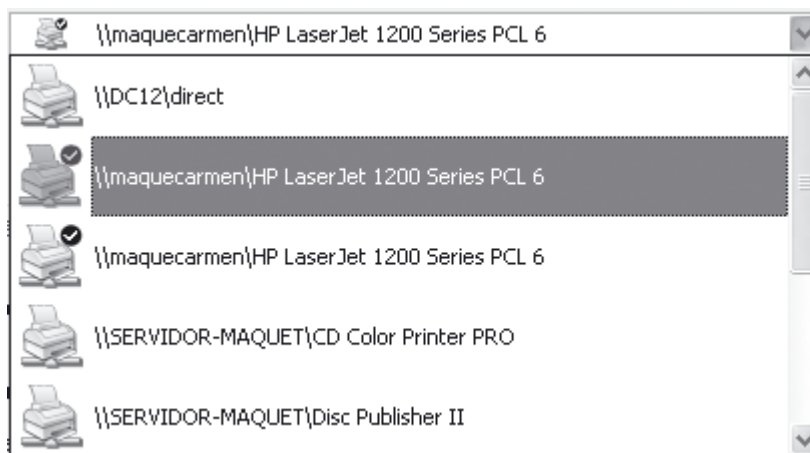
\\maquecarmen\HP LaserJet 1200 Series PCL 6

\\DC12\direct

\\maquecarmen\HP LaserJet 1200 Series PCL 6

\\maquecarmen\HP LaserJet 1200 Series PCL 6

\\SERVIDOR-MAQUET\CD Color Printer PRO

\\SERVIDOR-MAQUET\Disc Publisher II